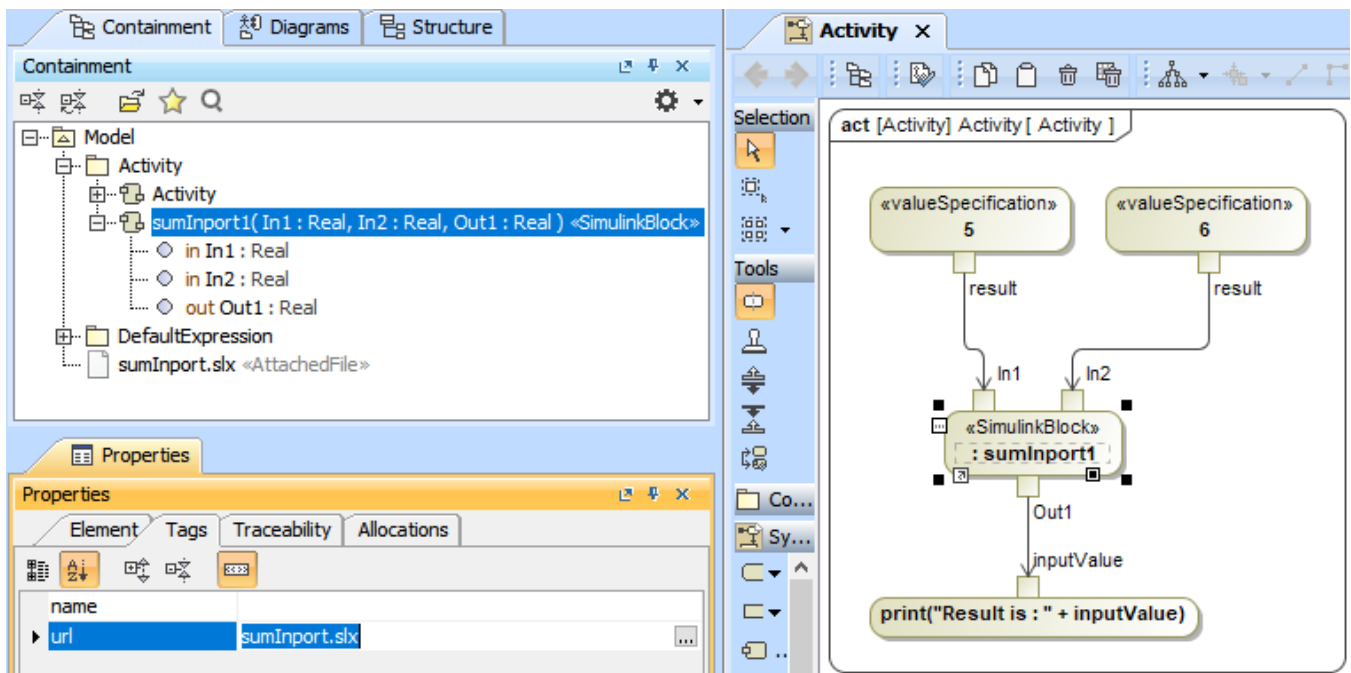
Containment Diagrams Structure

Containment

Model
Activity
Activity
sumInport1( In1 : Real, In2 : Real, Out1 : Real ) «SimulinkBlock»
in In1 : Real
in In2 : Real
out Out1 : Real
DefaultExpression
sumInport.slx «AttachedFile»

Properties

Properties

Element Tags Traceability Allocations

| name | |
|---|---|
| url | sumInport.slx |

Activity ×

Selection

Tools

Co...

Sy...

act [Activity] Activity [ Activity ]

«valueSpecification»
5

«valueSpecification»
6

result

result

In1

In2

«SimulinkBlock»
: sumInport1

Out1

inputValue

print("Result is : " + inputValue)